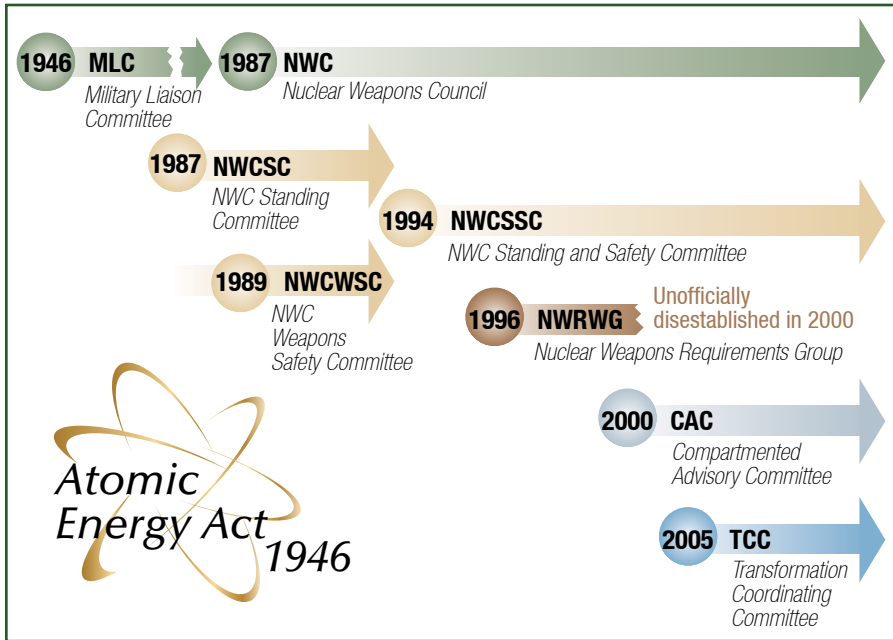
1946 MLC
Military Liaison Committee

1987 NWC
Nuclear Weapons Council

1987 NWCSC
NWC Standing Committee

1994 NWCSSC
NWC Standing and Safety Committee

1989 NWCWSC
NWC Weapons Safety Committee

1996 NWRWG
Unofficially disestablished in 2000
Nuclear Weapons Requirements Group

2000 CAC
Compartmented Advisory Committee

2005 TCC
Transformation Coordinating Committee

Atomic Energy Act 1946